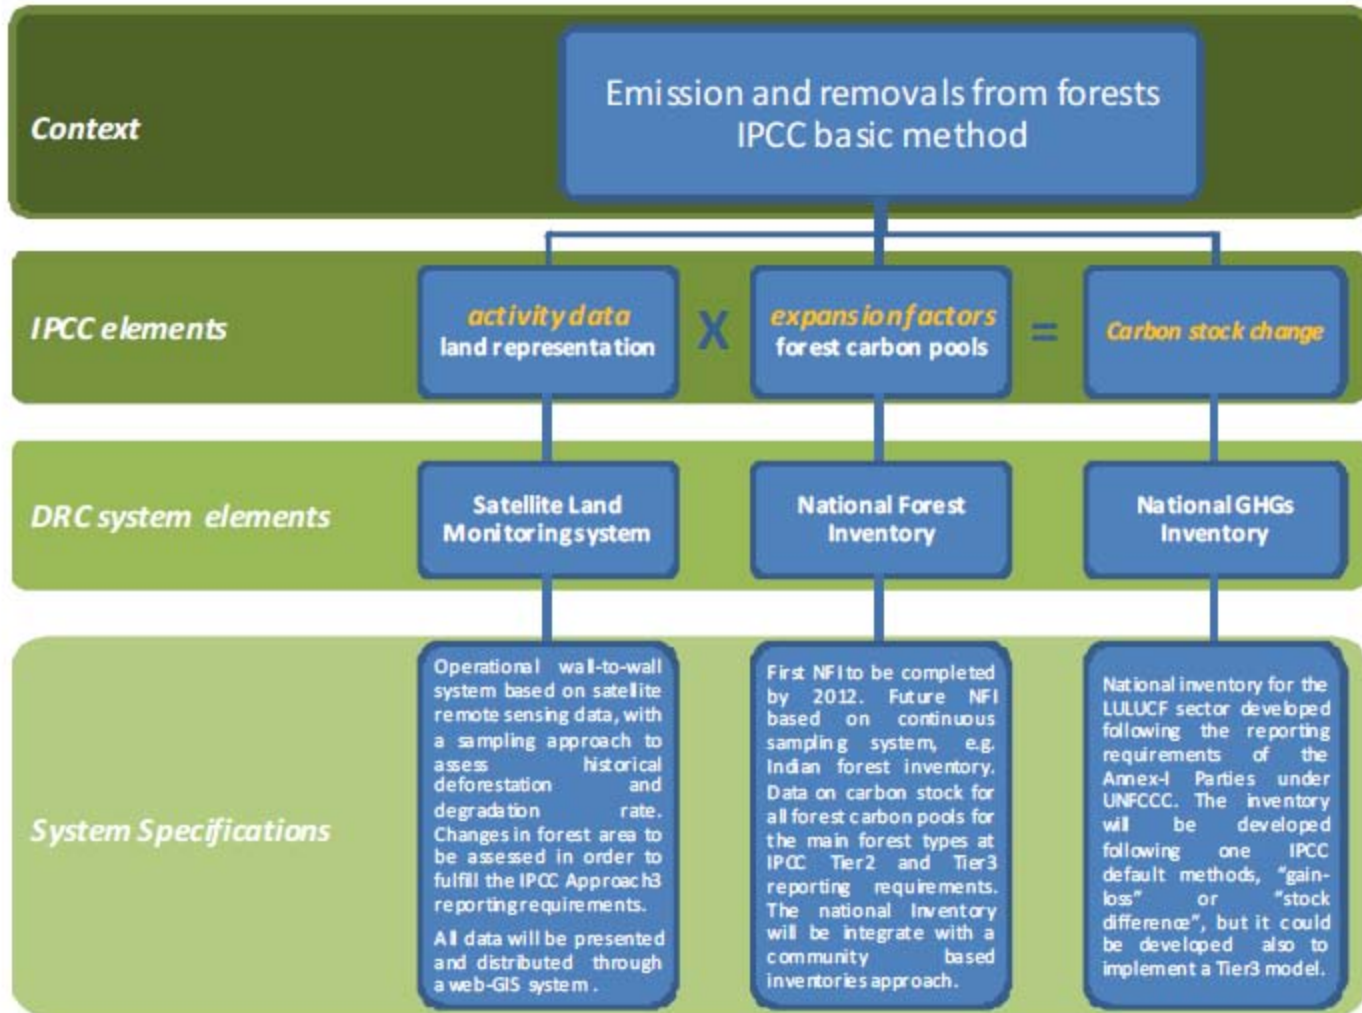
Context

Emission and removals from forests IPCC basic method

IPCC elements

activity data
land representation

X

expansion factors
forest carbon pools

=

Carbon stock change

DRC system elements

Satellite Land Monitoring system

National Forest Inventory

National GHGs Inventory

System Specifications

Operational wall-to-wall system based on satellite remote sensing data, with a sampling approach to assess historical deforestation and degradation rate. Changes in forest area to be assessed in order to fulfill the IPCC Approach3 reporting requirements.

All data will be presented and distributed through a web-GIS system.

First NFI to be completed by 2012. Future NFI based on continuous sampling system, e.g. Indian forest inventory. Data on carbon stock for all forest carbon pools for the main forest types at IPCC Tier2 and Tier3 reporting requirements. The national Inventory will be integrate with a community based inventories approach.

National inventory for the LULUCF sector developed following the reporting requirements of the Annex-I Parties under UNFCCC. The inventory will be developed following one IPCC default methods, "gain-loss" or "stock difference", but it could be developed also to implement a Tier3 model.